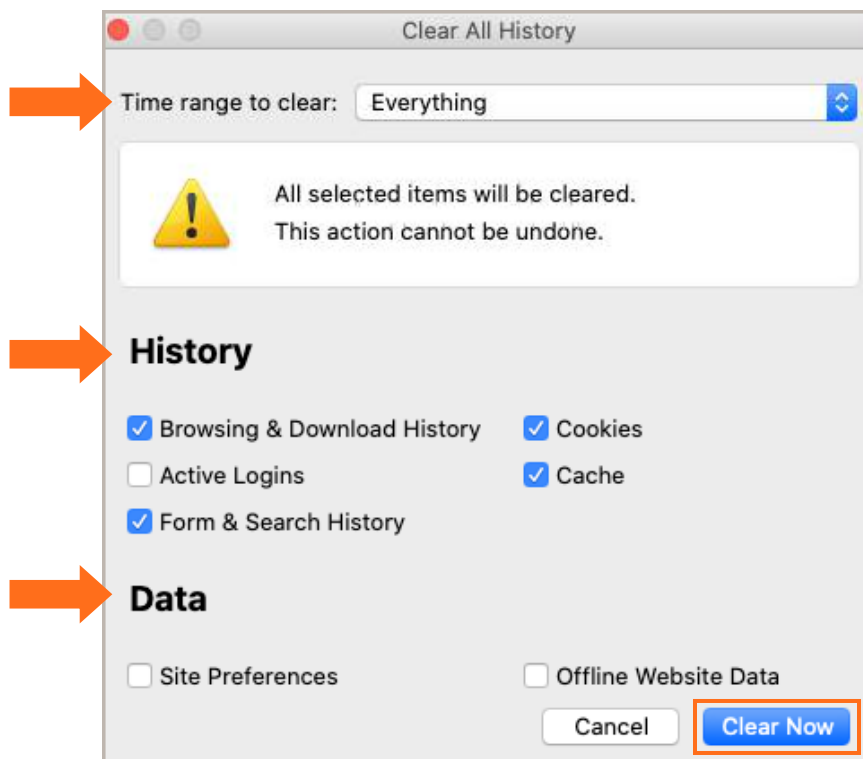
Clear All History

Time range to clear: Everything

All selected items will be cleared.
This action cannot be undone.

History

Browsing & Download History

Cookies

Active Logins

Cache

Form & Search History

Data

Site Preferences

Offline Website Data

Cancel

Clear Now